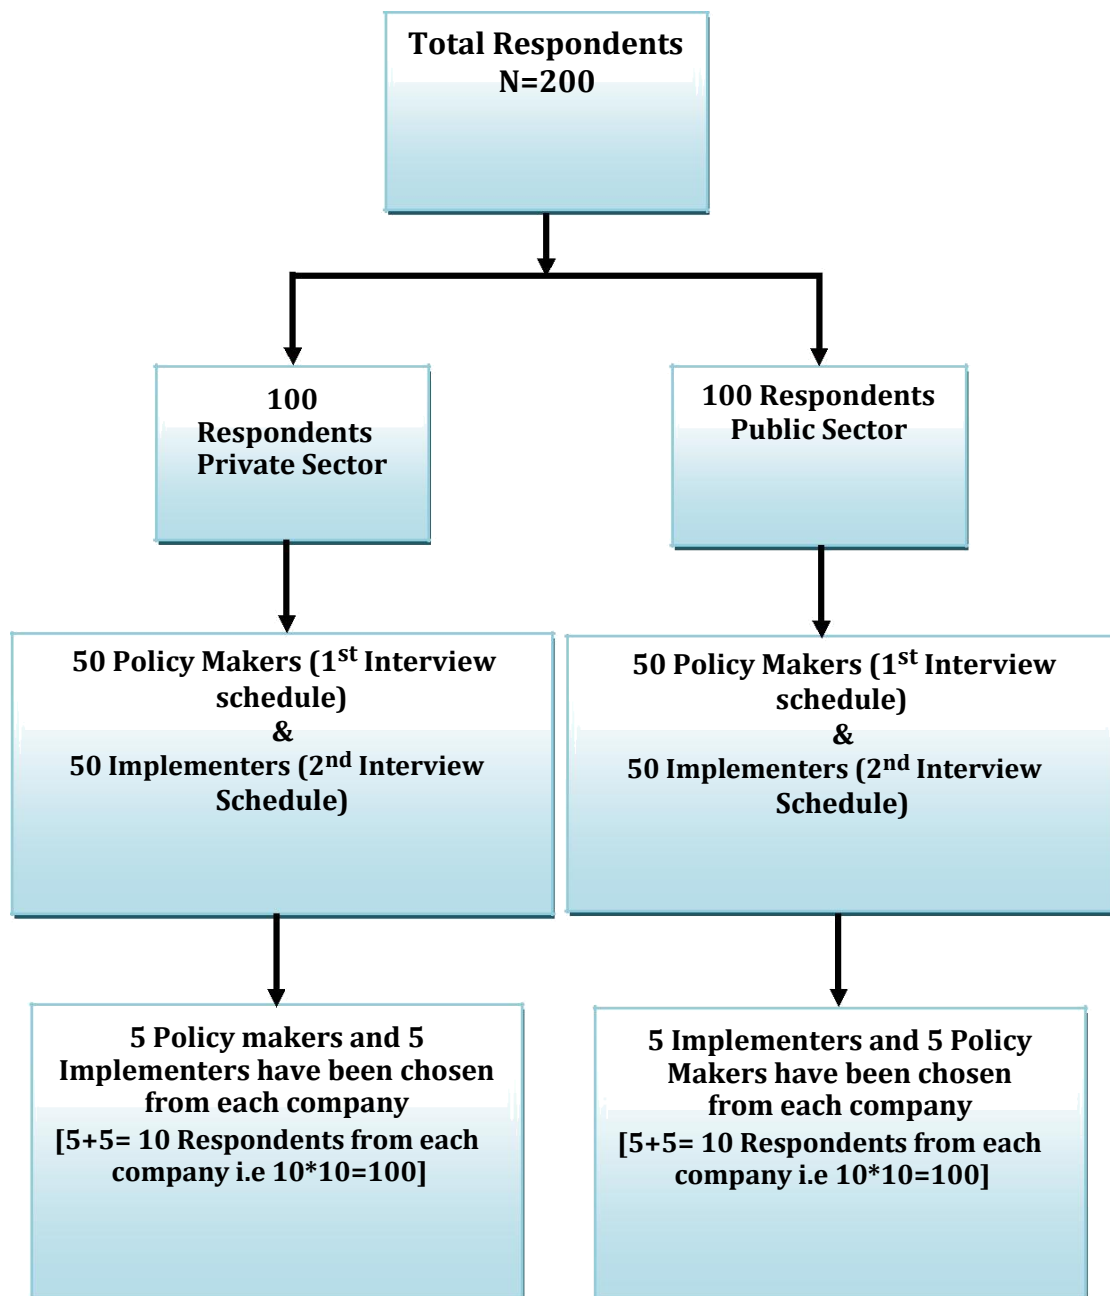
Total Respondents
N=200

100
Respondents
Private Sector

100 Respondents
Public Sector

50 Policy Makers (1$^{st}$ Interview schedule)
&
50 Implementers (2$^{nd}$ Interview Schedule)

50 Policy Makers (1$^{st}$ Interview schedule)
&
50 Implementers (2$^{nd}$ Interview Schedule)

5 Policy makers and 5 Implementers have been chosen from each company
[5+5= 10 Respondents from each company i.e 10*10=100]

5 Implementers and 5 Policy Makers have been chosen from each company
[5+5= 10 Respondents from each company i.e 10*10=100]